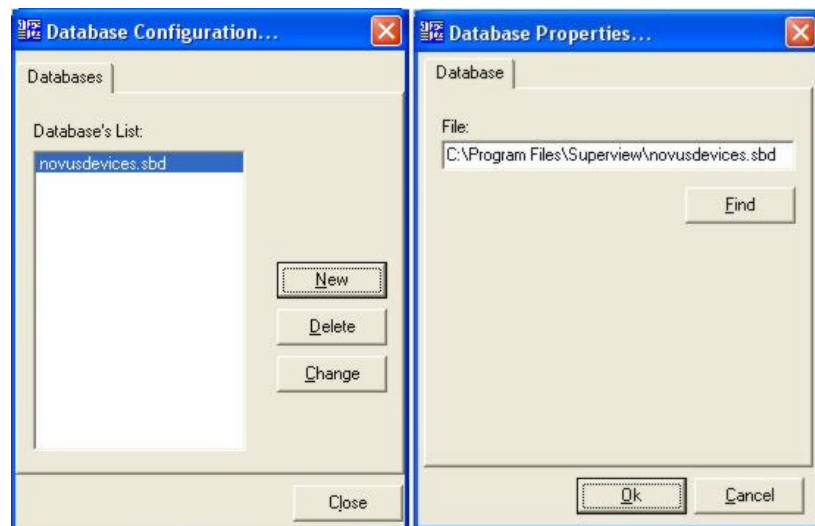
Database Configuration...

Databases

Database's List:

novusdevices.sbd

New

Delete

Change

Close

Database Properties...

Database

File:

C:\Program Files\Superview\novusdevices.sbd

Find

Ok

Cancel